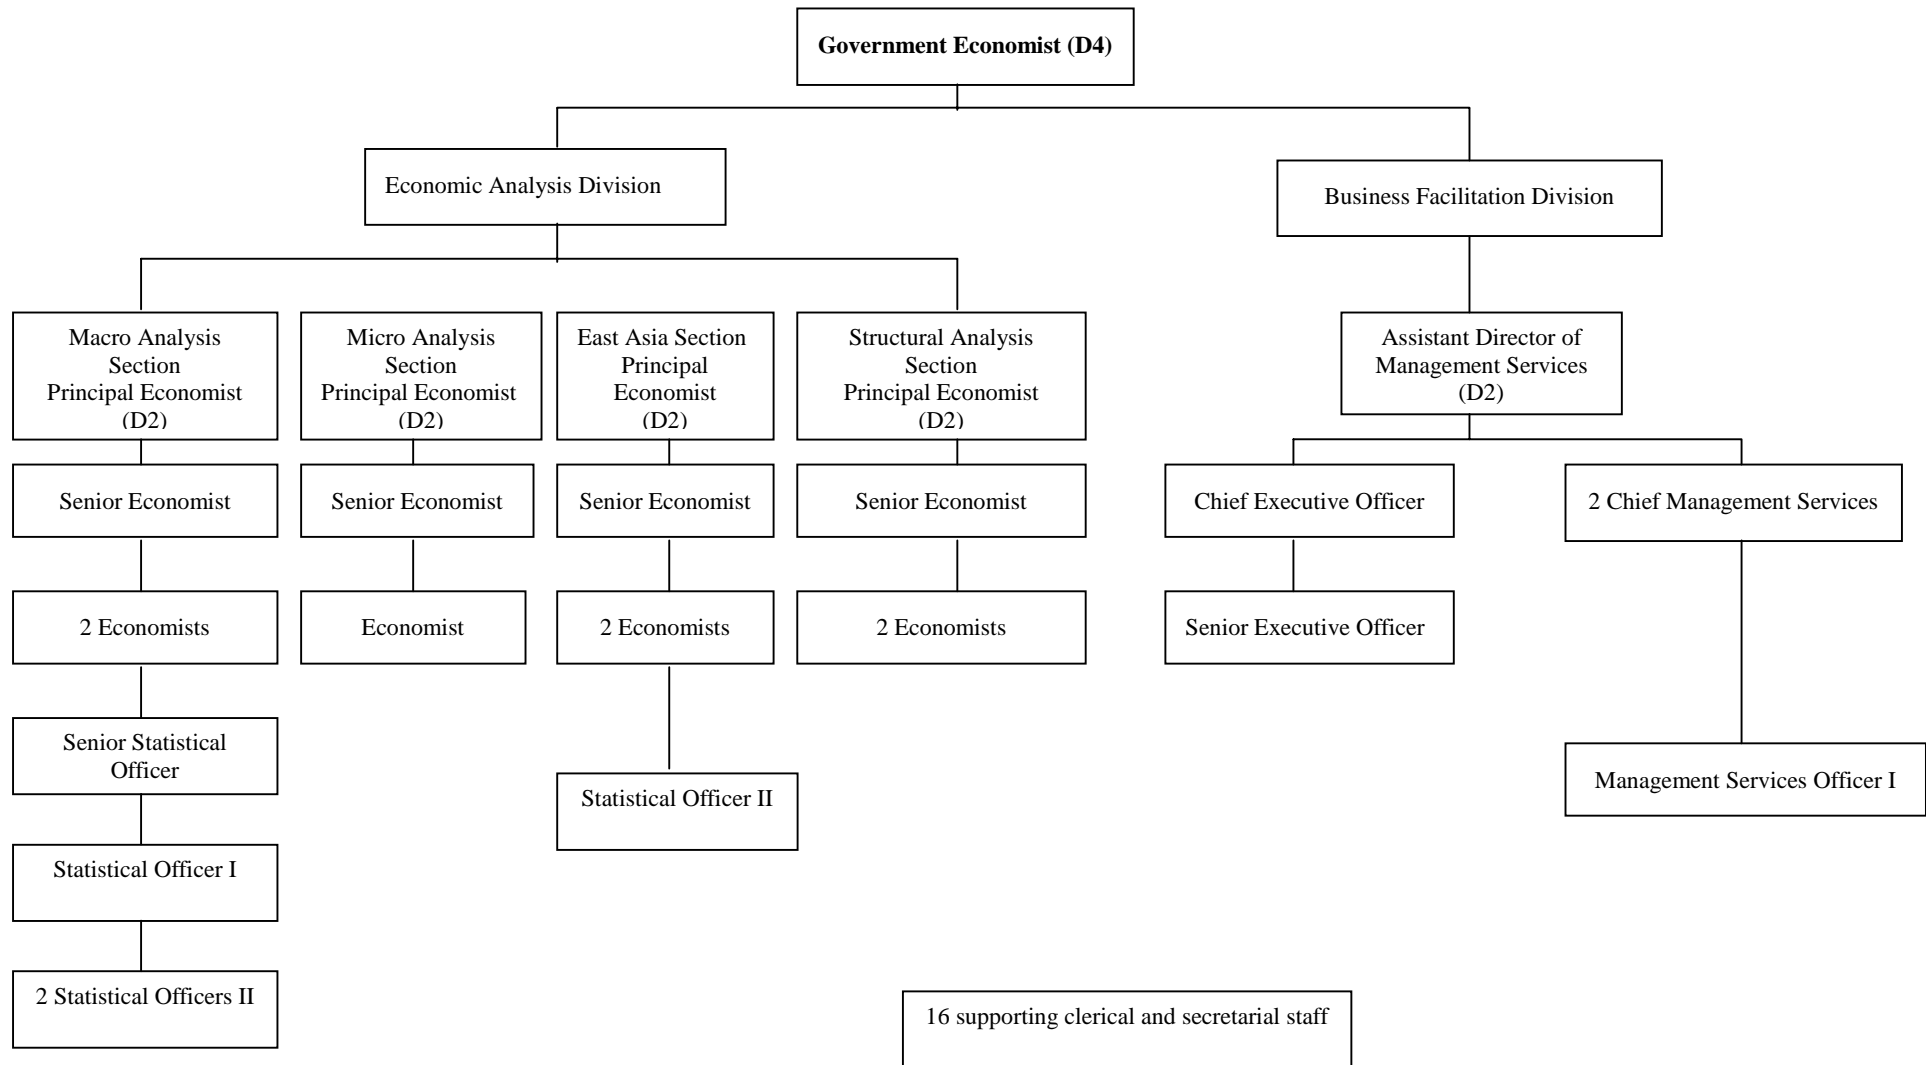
**Government Economist (D4)**

Economic Analysis Division

Business Facilitation Division

Macro Analysis Section Principal Economist (D2)

Senior Economist

2 Economists

Senior Statistical Officer

Statistical Officer I

2 Statistical Officers II

Micro Analysis Section Principal Economist (D2)

Senior Economist

Economist

East Asia Section Principal Economist (D2)

Senior Economist

2 Economists

Statistical Officer II

Structural Analysis Section Principal Economist (D2)

Senior Economist

2 Economists

Assistant Director of Management Services (D2)

Chief Executive Officer

Senior Executive Officer

2 Chief Management Services

Management Services Officer I

16 supporting clerical and secretarial staff